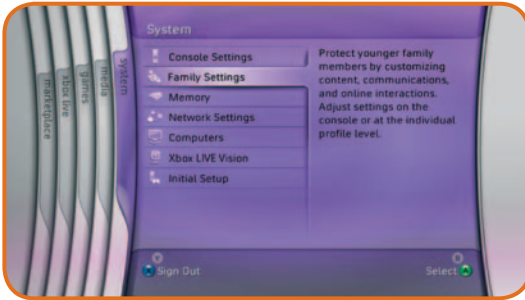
marketplace

xbox live

games

media

system

System

Console Settings

Family Settings

Memory

Network Settings

Computers

Xbox LIVE Vision

Initial Setup

Protect younger family members by customizing content, communications, and online interactions. Adjust settings on the console or at the individual profile level.

Sign Out

Select